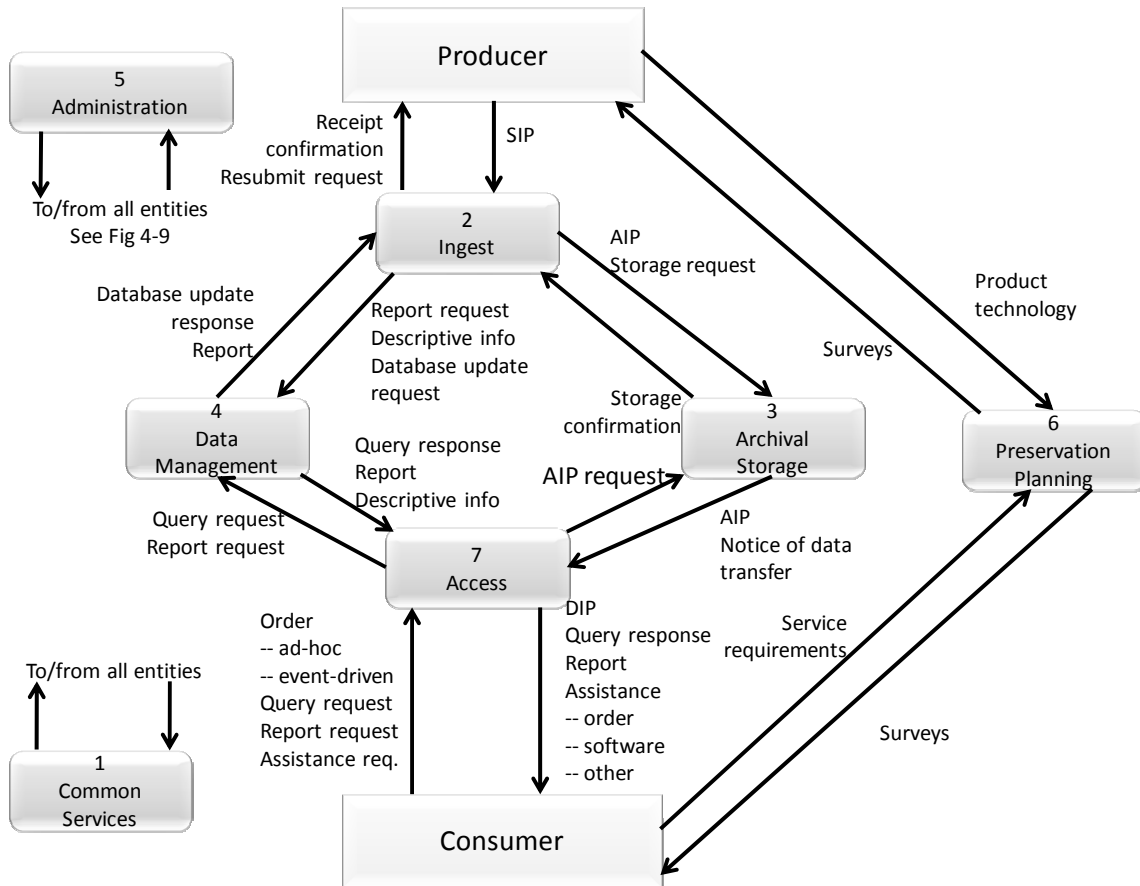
5
Administration

To/from all entities
See Fig 4-9

Producer

Receipt
confirmation
Resubmit request

SIP

2
Ingest

AIP
Storage request

Database update
response
Report

Report request
Descriptive info
Database update
request

Product
technology

Surveys

Storage
confirmation

4
Data
Management

Query response
Report
Descriptive info

3
Archival
Storage

6
Preservation
Planning

AIP request

Query request
Report request

7
Access

AIP
Notice of data
transfer

Order
-- ad-hoc
-- event-driven
Query request
Report request
Assistance req.

DIP
Query response
Report
Assistance
-- order
-- software
-- other

Service
requirements

To/from all entities

Surveys

1
Common
Services

Consumer